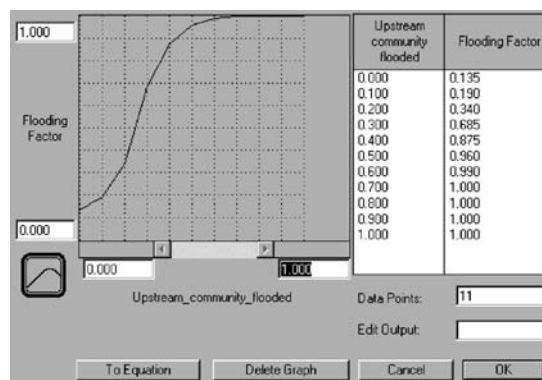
1.000

Flooding Factor

0.000

0.000

1.000

Upstream_community_flooded

| Upstream community flooded | Flooding Factor |
|---|---|
| 0.000 | 0.135 |
| 0.100 | 0.190 |
| 0.200 | 0.340 |
| 0.300 | 0.685 |
| 0.400 | 0.875 |
| 0.500 | 0.960 |
| 0.600 | 0.990 |
| 0.700 | 1.000 |
| 0.800 | 1.000 |
| 0.900 | 1.000 |
| 1.000 | 1.000 |

Data Points: 11

Edit Output:

To Equation

Delete Graph

Cancel

OK